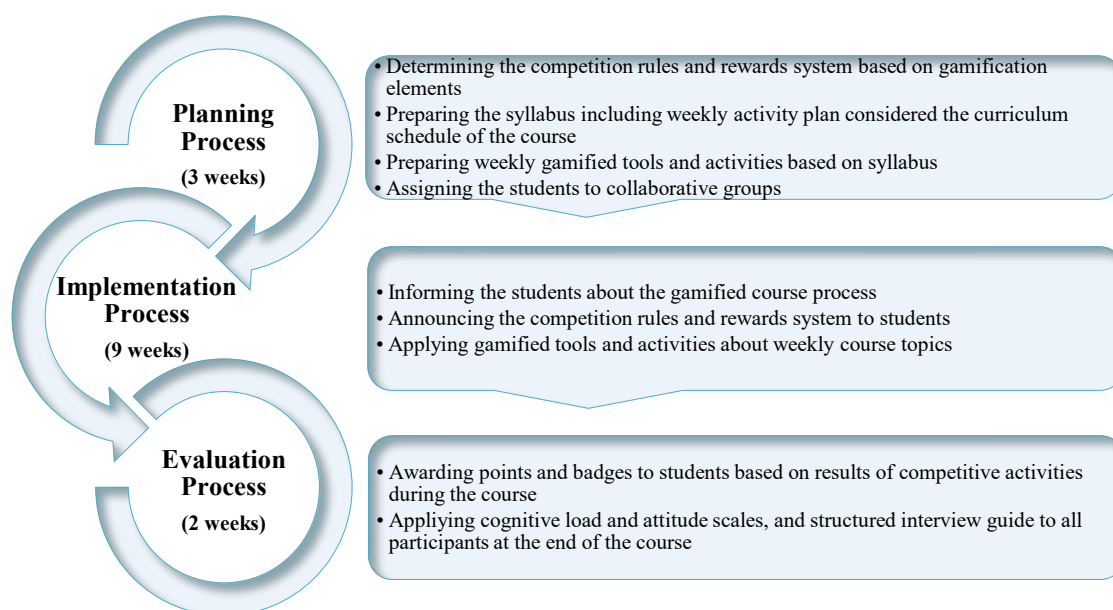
Planning Process
(3 weeks)

• Determining the competition rules and rewards system based on gamification elements
• Preparing the syllabus including weekly activity plan considered the curriculum schedule of the course
• Preparing weekly gamified tools and activities based on syllabus
• Assigning the students to collaborative groups

Implementation Process
(9 weeks)

• Informing the students about the gamified course process
• Announcing the competition rules and rewards system to students
• Applying gamified tools and activities about weekly course topics

Evaluation Process
(2 weeks)

• Awarding points and badges to students based on results of competitive activities during the course
• Applying cognitive load and attitude scales, and structured interview guide to all participants at the end of the course